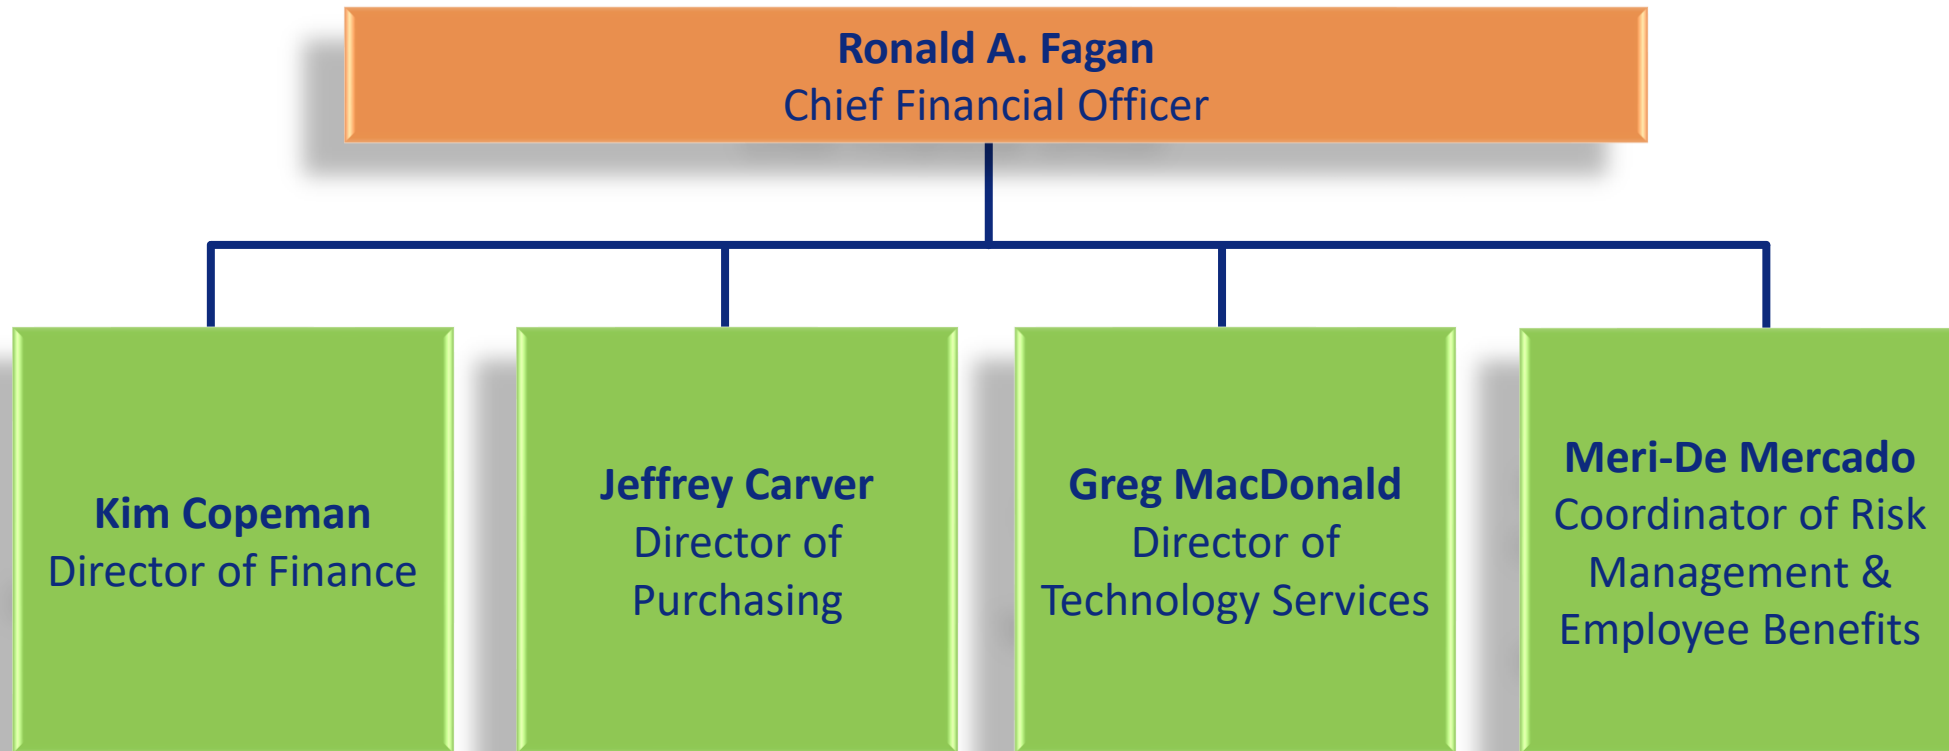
Ronald A. Fagan
Chief Financial Officer

Kim Copeman
Director of Finance

Jeffrey Carver
Director of Purchasing

Greg MacDonald
Director of Technology Services

Meri-De Mercado
Coordinator of Risk Management & Employee Benefits